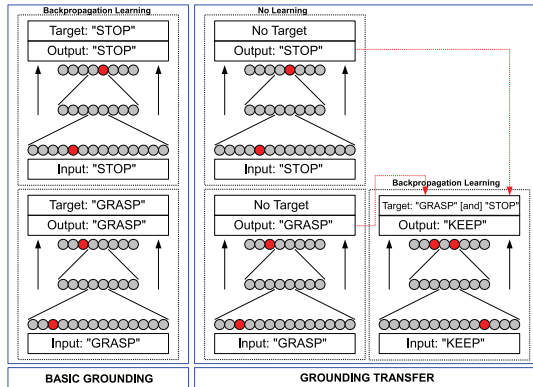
Backpropagation Learning

Target: "STOP"

Output: "STOP"

Input: "STOP"

Target: "GRASP"

Output: "GRASP"

Input: "GRASP"

BASIC GROUNDING

No Learning

No Target

Output: "STOP"

Input: "STOP"

No Target

Output: "GRASP"

Input: "GRASP"

Backpropagation Learning

Target: "GRASP" [and] "STOP"

Output: "KEEP"

Input: "KEEP"

GROUNDING TRANSFER